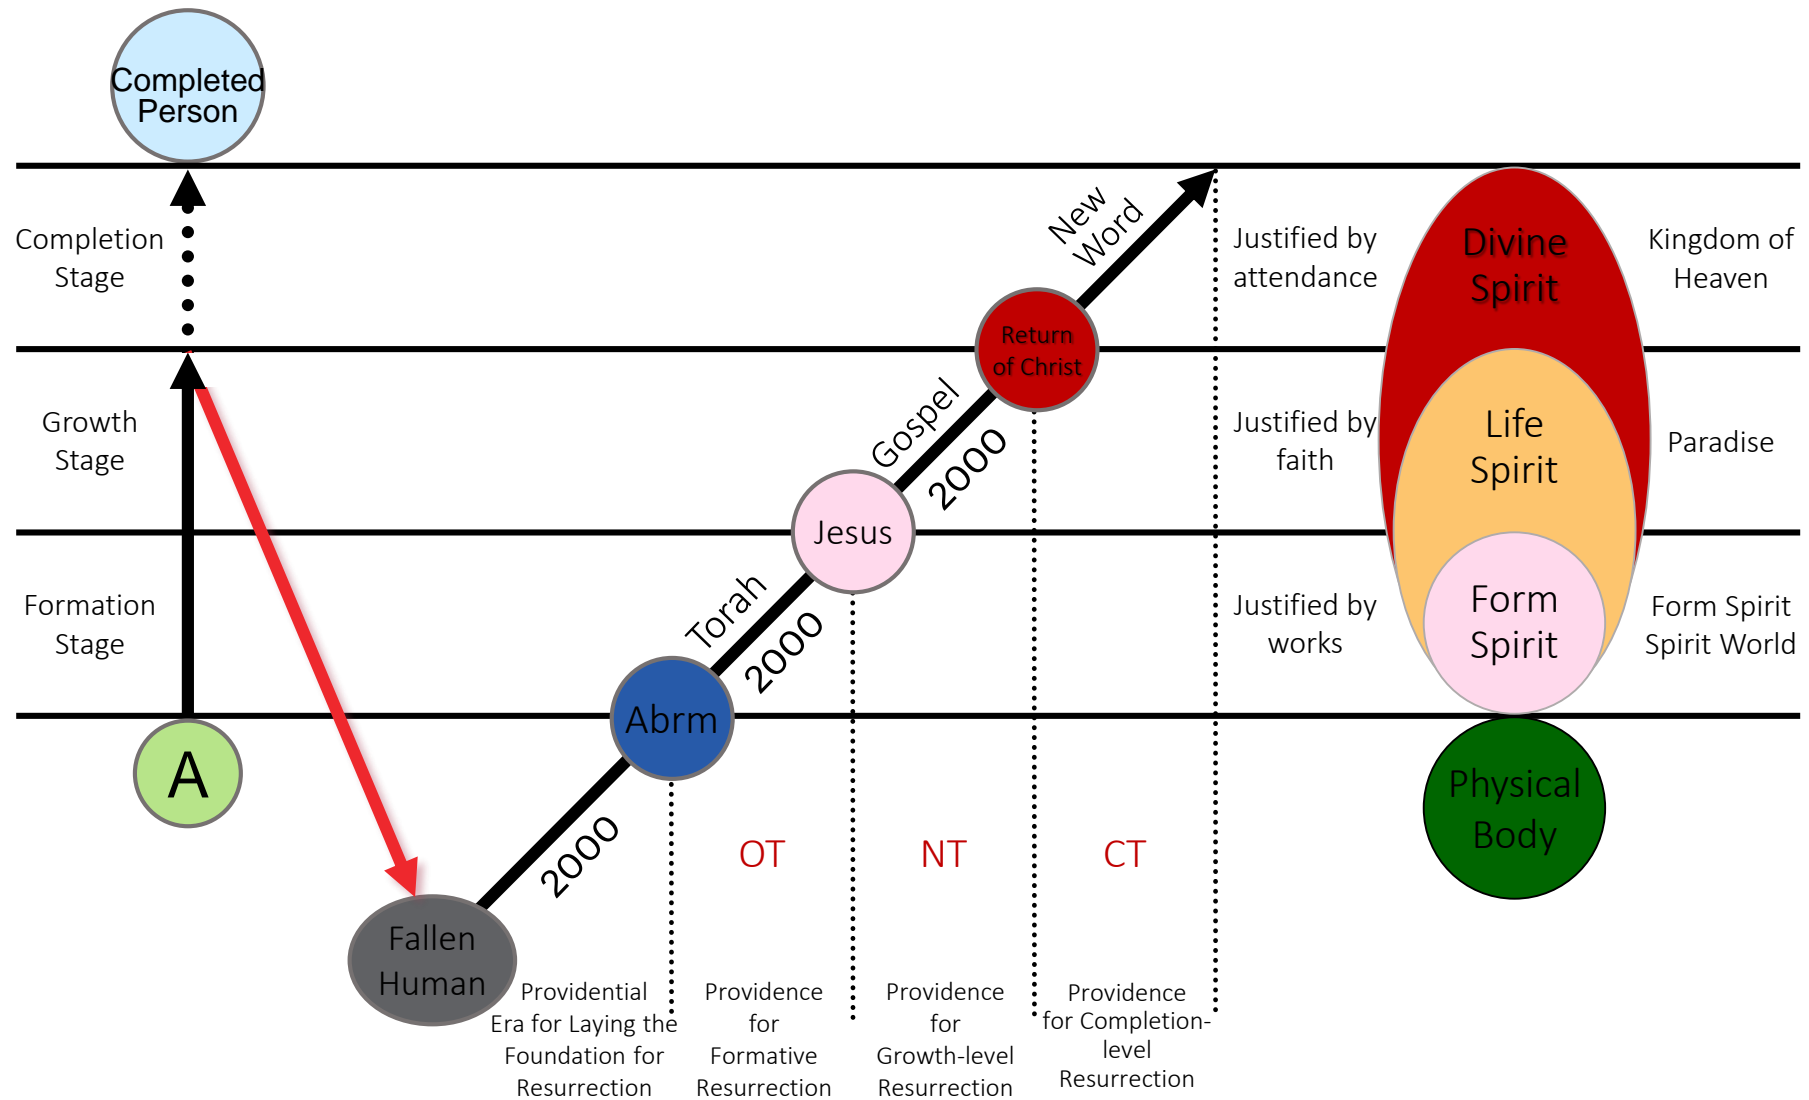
Completed Person

Completion Stage

Growth Stage

Formation Stage

A

Fallen Human

2000

Abrm

Torah

2000

Jesus

Gospel

2000

Return of Christ

New Word

Justified by attendance

Justified by faith

Justified by works

Divine Spirit

Life Spirit

Form Spirit

Physical Body

Kingdom of Heaven

Paradise

Form Spirit Spirit World

OT

NT

CT

Providential Era for Laying the Foundation for Resurrection

Providence for Formative Resurrection

Providence for Growth-level Resurrection

Providence for Completion-level Resurrection